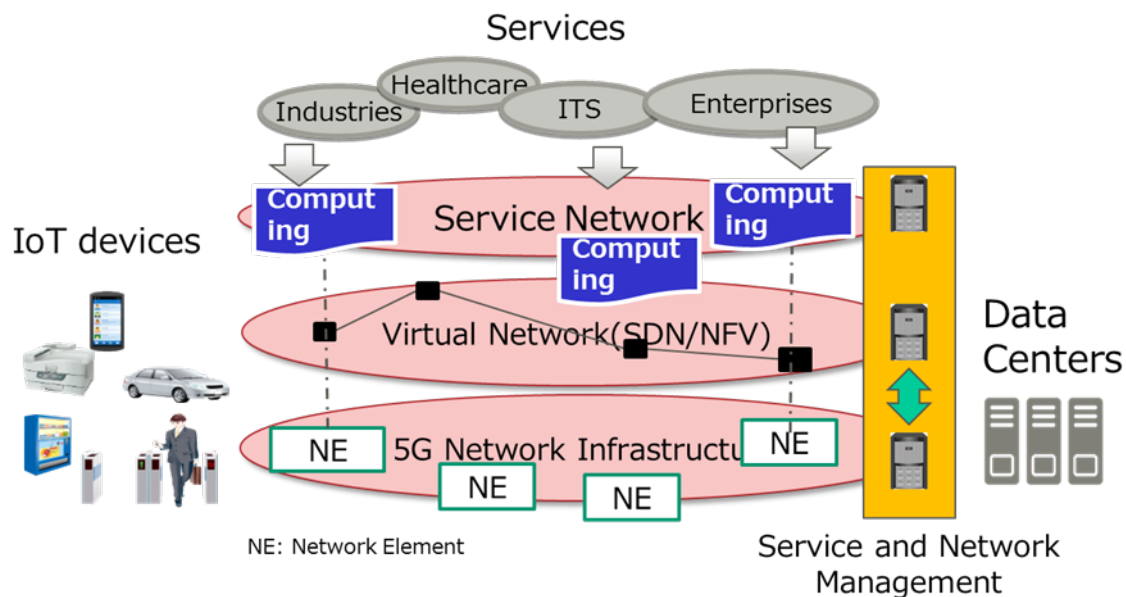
Services

Industries

Healthcare

ITS

Enterprises

IoT devices

Computing

Service Network

Computing

Computing

Virtual Network(SDN/NFV)

NE

5G Network Infrastructu

NE

NE

NE

Data Centers

NE: Network Element

Service and Network Management